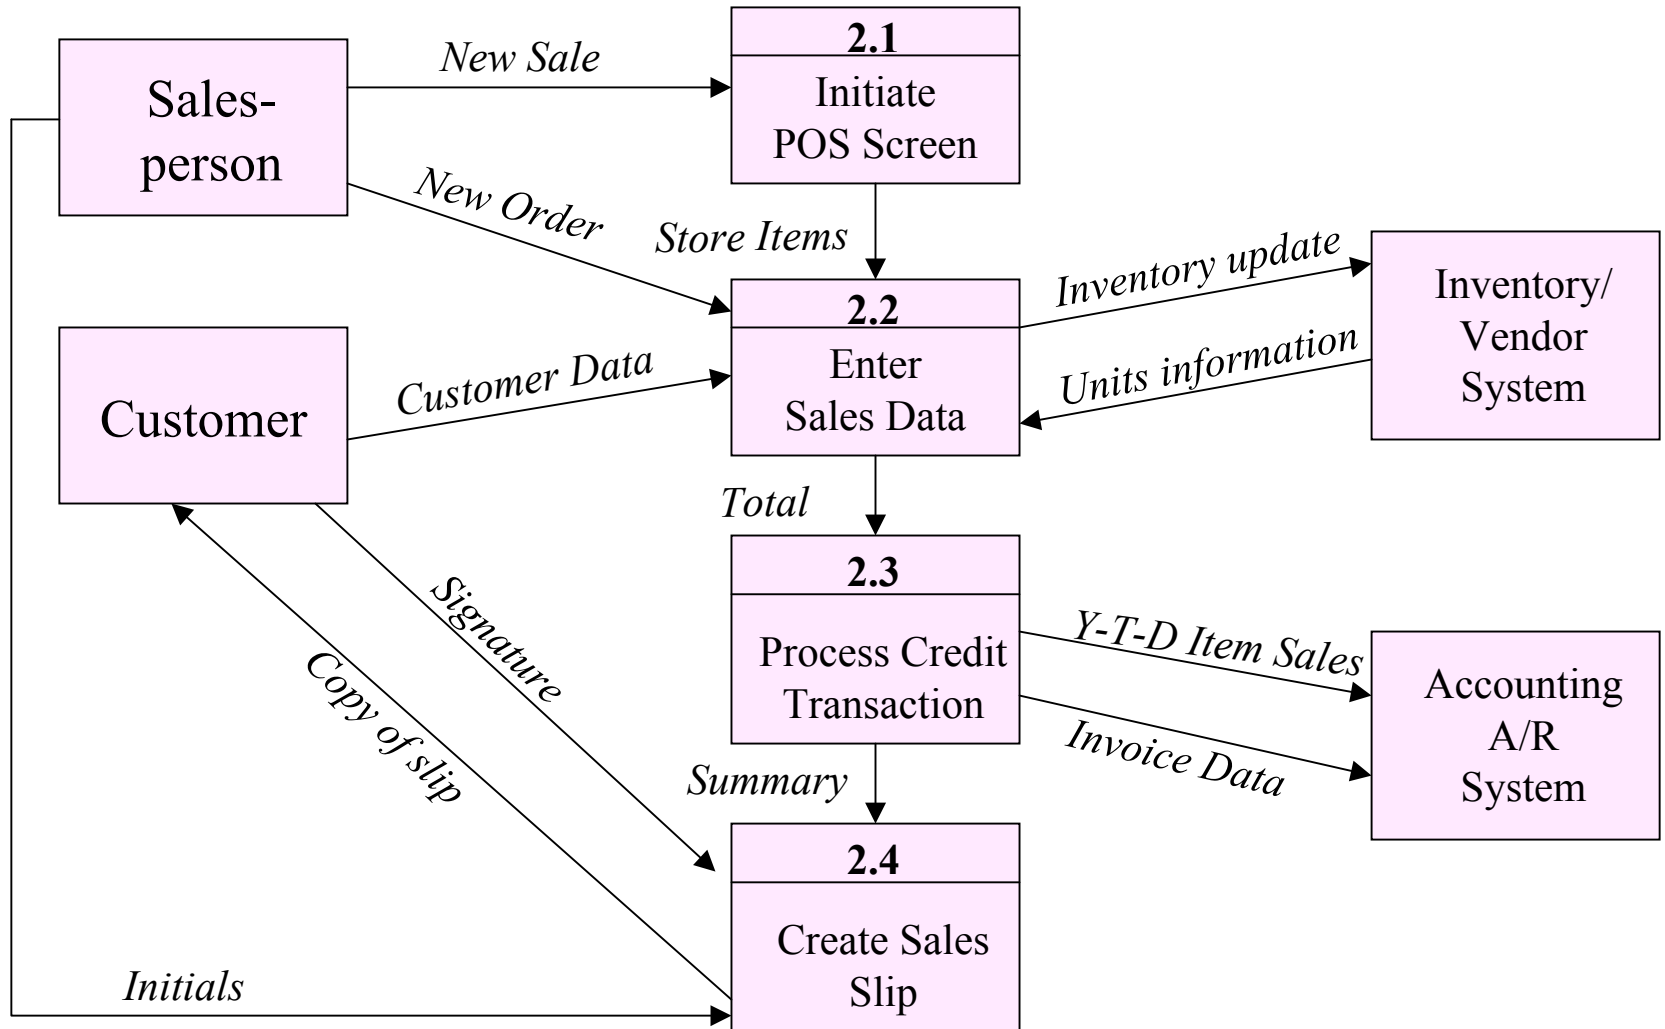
Salesperson

New Sale

2.1
Initiate POS Screen

New Order

Store Items

2.2
Enter Sales Data

Inventory update

Inventory/ Vendor System

Units information

Customer

Customer Data

Total

2.3
Process Credit Transaction

Y-T-D Item Sales

Accounting A/R System

Invoice Data

Signature

Copy of slip

Summary

2.4
Create Sales Slip

Initials